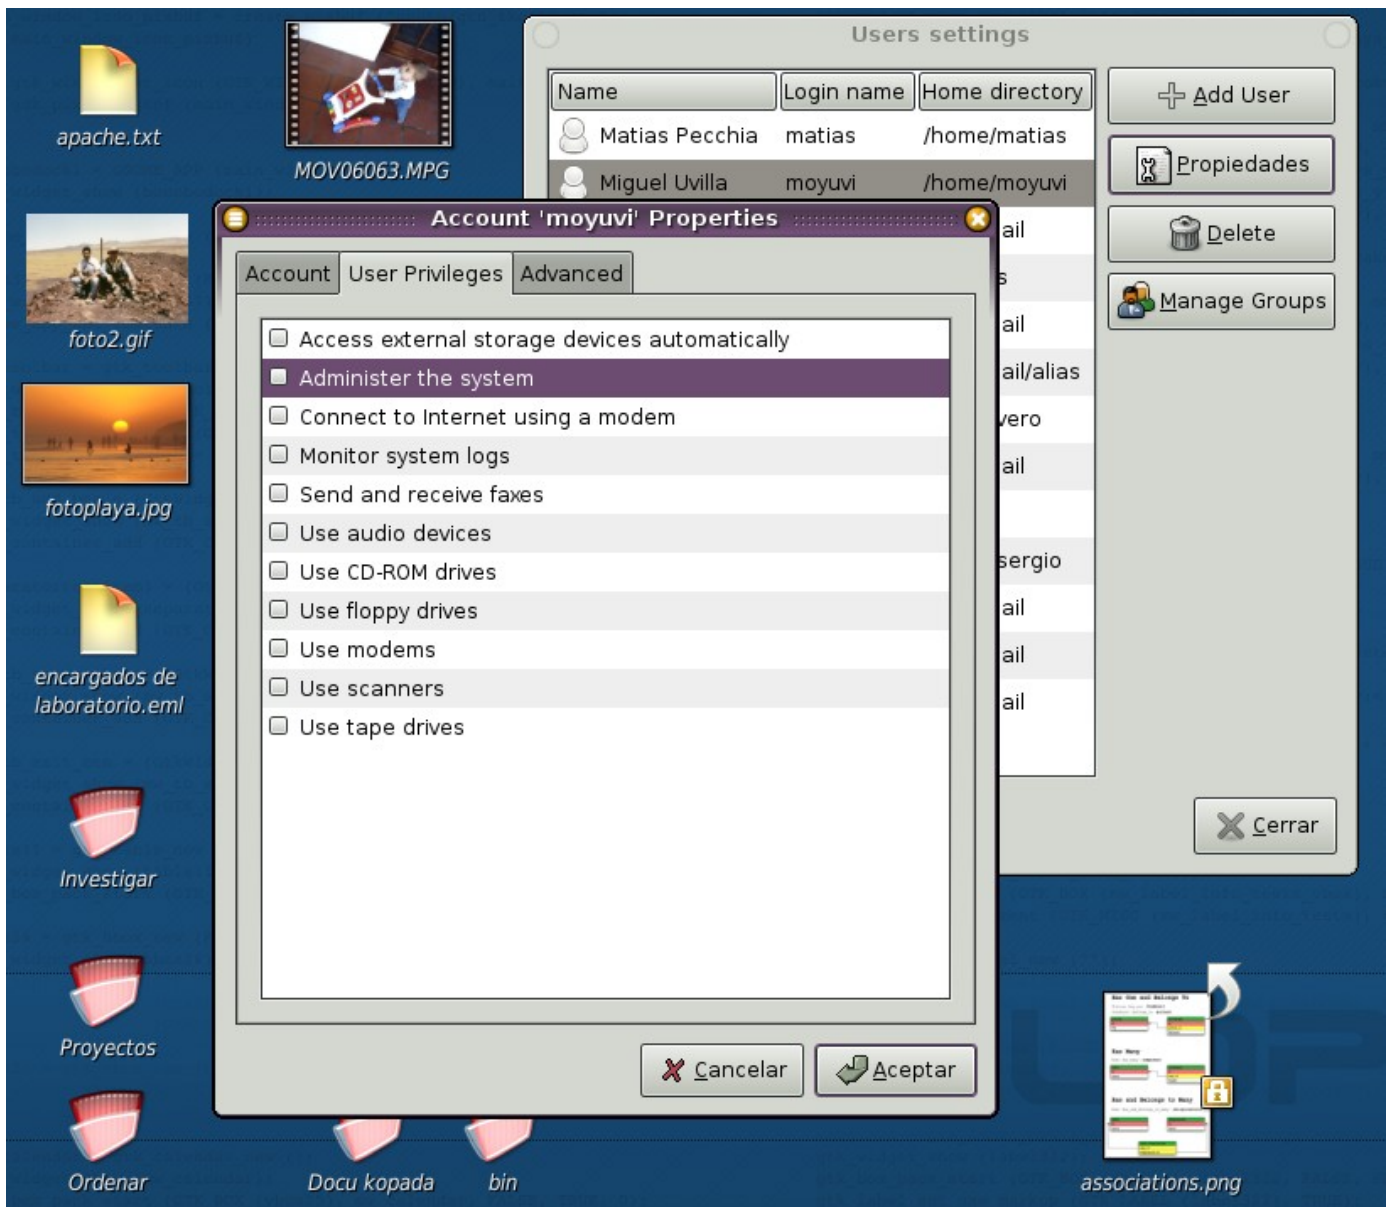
apache.txt

MOV06063.MPG

foto2.gif

fotoplaya.jpg

encargados de laboratorio.eml

Investigar

Proyectos

Ordenar

Docu kopada

bin

associations.png

Users settings

| Name | Login name | Home directory |
|---|---|---|
| Matias Pecchia | matias | /home/matias |
| Miguel Uvilla | moyuvi | /home/moyuvi |
| | | ail |
| | | s |
| | | ail |
| | | ail/alias |
| | | vero |
| | | ail |
| | | sergio |
| | | ail |
| | | ail |
| | | ail |

Add User
Propiedades
Delete
Manage Groups
Cerrar

Account 'moyuvi' Properties

Account | User Privileges | Advanced

Access external storage devices automatically
Administer the system
Connect to Internet using a modem
Monitor system logs
Send and receive faxes
Use audio devices
Use CD-ROM drives
Use floppy drives
Use modems
Use scanners
Use tape drives

Cancelar
Aceptar